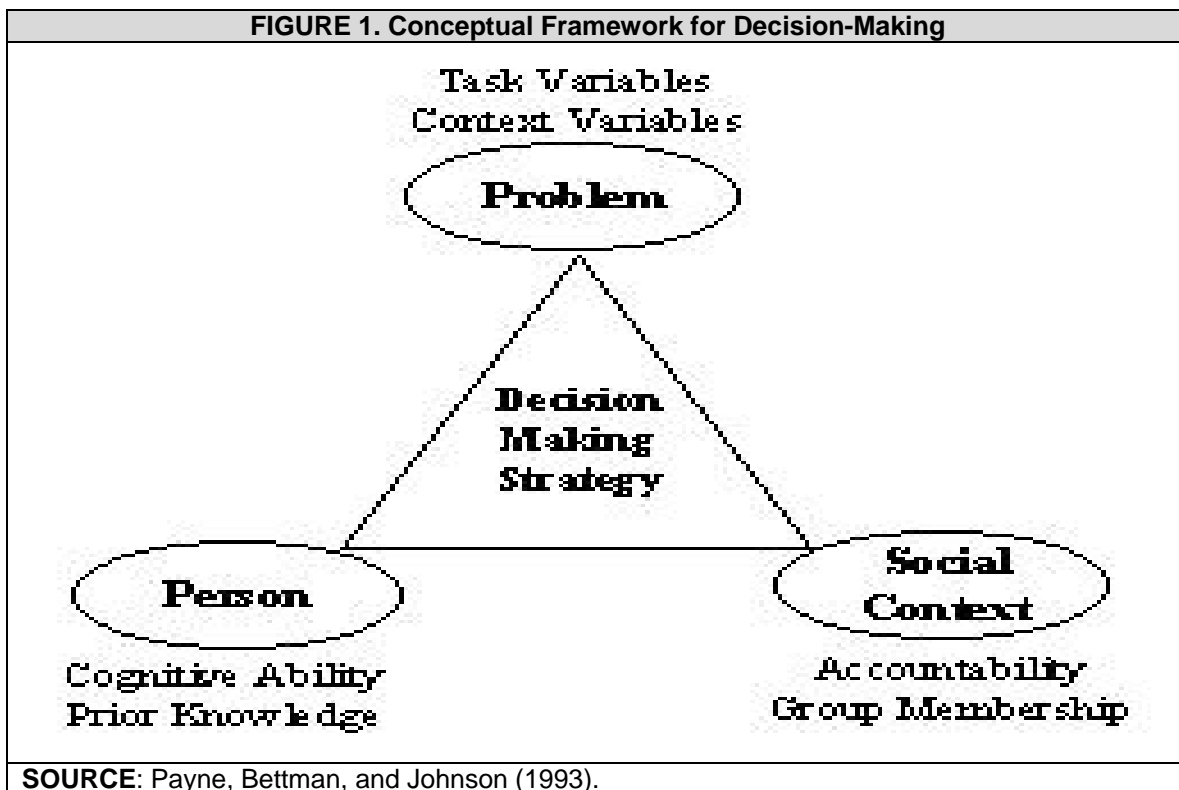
FIGURE 1. Conceptual Framework for Decision-Making

Task Variables
Context Variables

Problem

Decision
Making
Strategy

Person

Cognitive Ability
Prior Knowledge

Social
Context

Accountability
Group Membership

SOURCE: Payne, Bettman, and Johnson (1993).